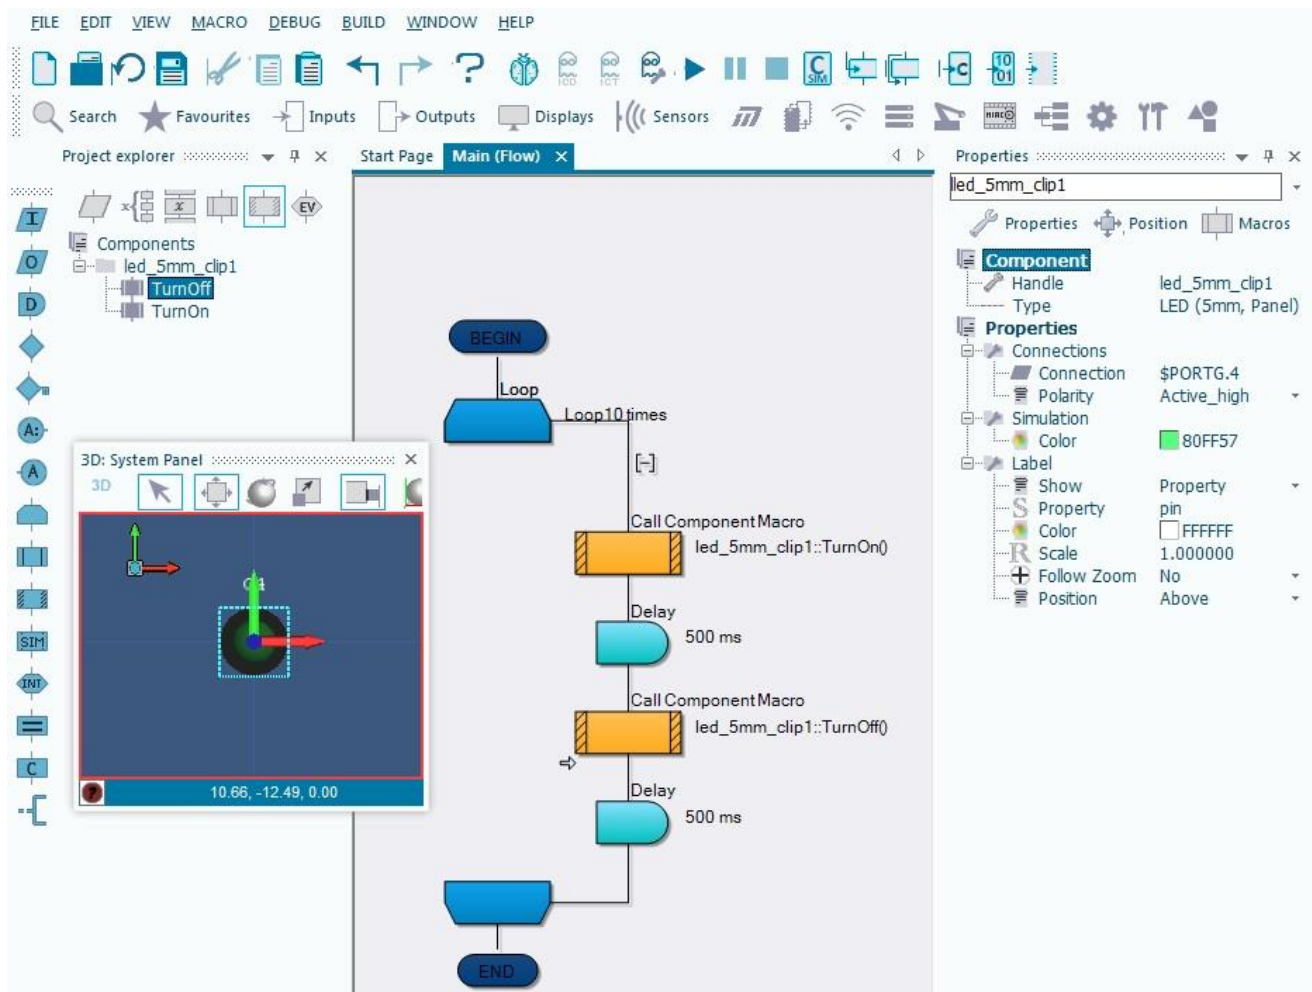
FILE EDIT VIEW MACRO DEBUG BUILD WINDOW HELP

Search Favourites Inputs Outputs Displays Sensors

Project explorer

Components
led_5mm_clip1
TurnOff
TurnOn

3D: System Panel
3D
10.66, -12.49, 0.00

Start Page Main (Flow)

BEGIN
Loop
Loop 10 times
[-]
Call Component Macro
led_5mm_clip1::TurnOn()
Delay
500 ms
Call Component Macro
led_5mm_clip1::TurnOff()
Delay
500 ms
END

Properties
led_5mm_clip1
Properties Position Macros

| Component | |
|---|---|
| Handle | led_5mm_clip1 |
| Type | LED (5mm, Panel) |
| Properties | |
| Connections | |
| Connection | $PORTG.4 |
| Polarity | Active_high |
| Simulation | |
| Color | 80FF57 |
| Label | |
| Show | Property |
| Property | pin |
| Color | FFFFFF |
| Scale | 1.000000 |
| Follow Zoom | No |
| Position | Above |